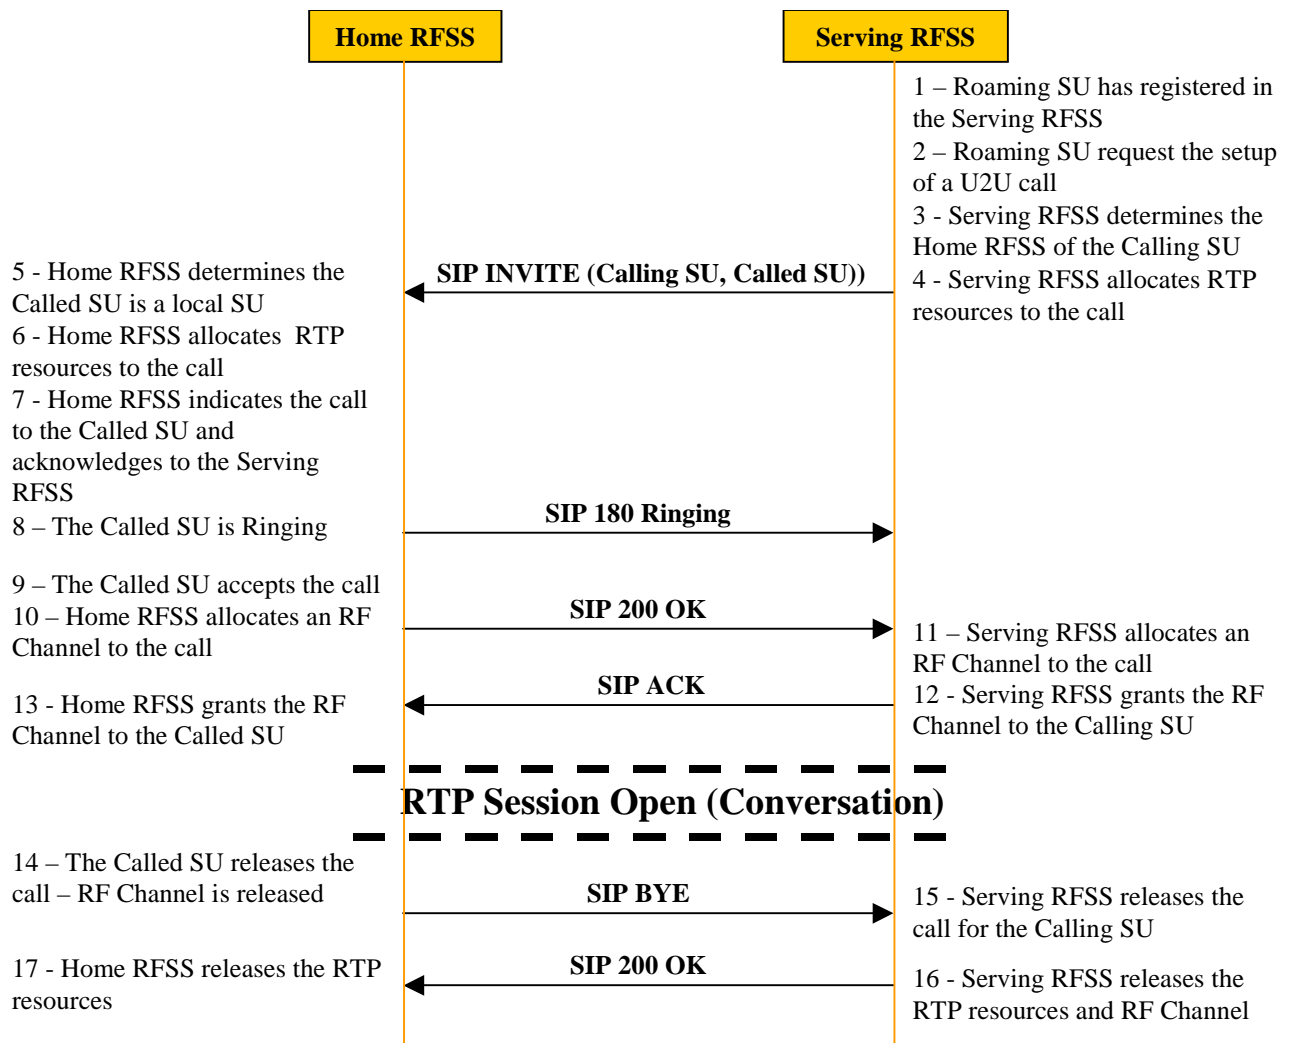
Home RFSS

Serving RFSS

1 – Roaming SU has registered in the Serving RFSS
2 – Roaming SU request the setup of a U2U call
3 - Serving RFSS determines the Home RFSS of the Calling SU
4 - Serving RFSS allocates RTP resources to the call

SIP INVITE (Calling SU, Called SU))

5 - Home RFSS determines the Called SU is a local SU
6 - Home RFSS allocates RTP resources to the call
7 - Home RFSS indicates the call to the Called SU and acknowledges to the Serving RFSS
8 – The Called SU is Ringing

SIP 180 Ringing

9 – The Called SU accepts the call
10 – Home RFSS allocates an RF Channel to the call

SIP 200 OK

11 – Serving RFSS allocates an RF Channel to the call

SIP ACK

12 - Serving RFSS grants the RF Channel to the Calling SU

13 - Home RFSS grants the RF Channel to the Called SU

RTP Session Open (Conversation)

14 – The Called SU releases the call – RF Channel is released

SIP BYE

15 - Serving RFSS releases the call for the Calling SU

17 - Home RFSS releases the RTP resources

SIP 200 OK

16 - Serving RFSS releases the RTP resources and RF Channel